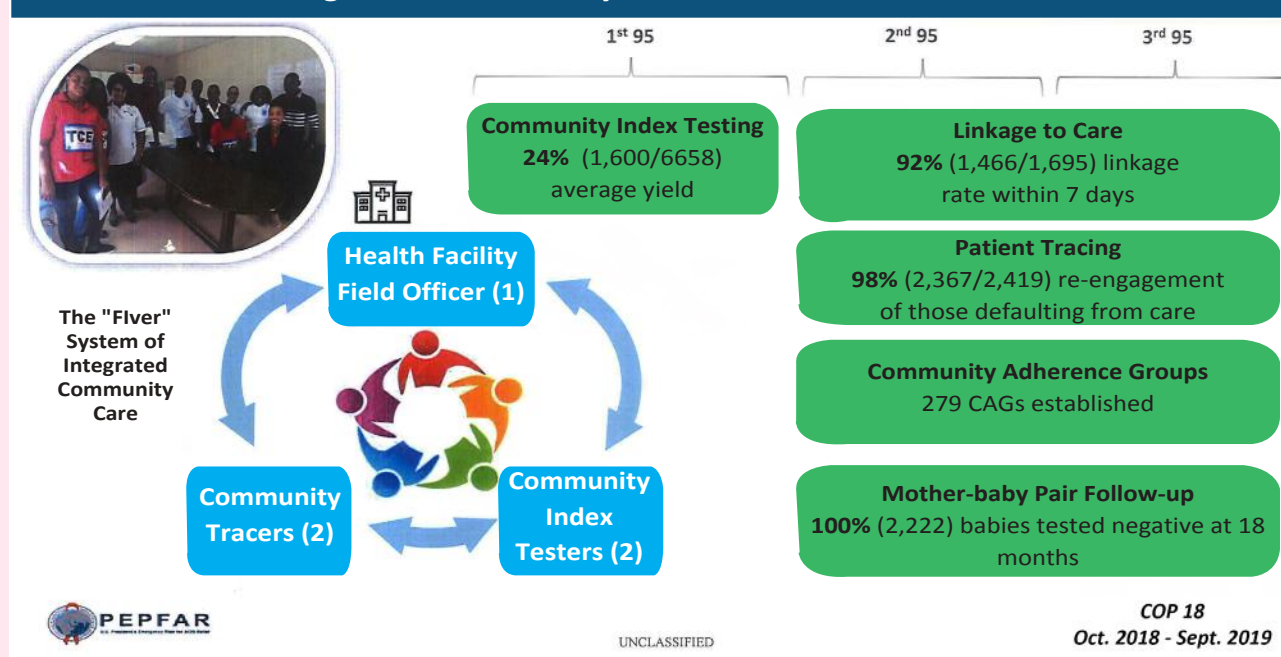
TCE

$1^{st}$ 95

$2^{nd}$ 95

$3^{rd}$ 95

**Community Index Testing**
**24%** (1,600/6658) average yield

**Linkage to Care**
**92%** (1,466/1,695) linkage rate within 7 days

**Patient Tracing**
**98%** (2,367/2,419) re-engagement of those defaulting from care

**Community Adherence Groups**
279 CAGs established

**Mother-baby Pair Follow-up**
**100%** (2,222) babies tested negative at 18 months

Health Facility Field Officer (1)

The "FIver" System of Integrated Community Care

Community Tracers (2)

Community Index Testers (2)

PEPFAR
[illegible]

UNCLASSIFIED

COP 18
Oct. 2018 - Sept. 2019